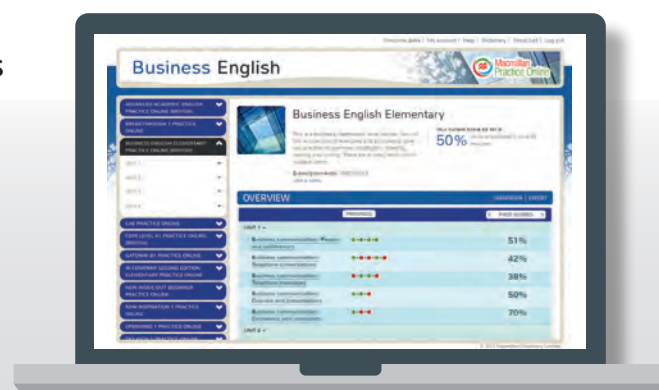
Welcome data | My account | Help | Dictionary | About Us | Log out

Business English

Macmillan Practice Online

ADVANCED ACADEMIC ENGLISH PRACTICE ONLINE (BRITISH)

BREAKTHROUGH 1 PRACTICE ONLINE

BUSINESS ENGLISH ELEMENTARY PRACTICE ONLINE (BRITISH)

UNIT 1

UNIT 2

UNIT 3

UNIT 4

CAE PRACTICE ONLINE

CEFR LEVEL A1 PRACTICE ONLINE (BRITISH)

GATEWAY B1 PRACTICE ONLINE

IN COMPANY SECOND EDITION ELEMENTARY PRACTICE ONLINE

NEW INSIDE OUT BEGINNER PRACTICE ONLINE

NEW INSPIRATION 1 PRACTICE ONLINE

OPENMIND 1 PRACTICE ONLINE

Business English Elementary

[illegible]

50%

OVERVIEW

PROGRESS

UNIT 1

Business communication: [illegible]

51%

Business communication: Telephone conversations

42%

Business communication: Telephone messages

38%

Business communication: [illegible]

50%

Business communication: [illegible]

70%

UNIT 2

© 2012 Macmillan Publishers Limited